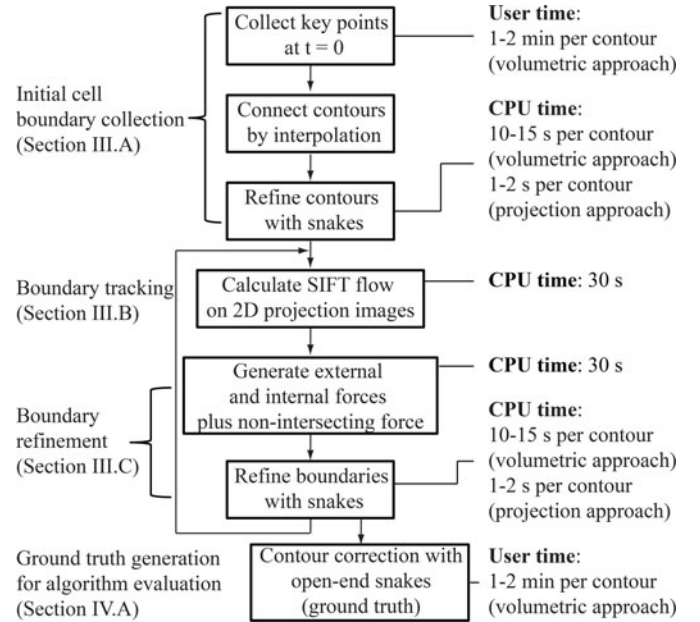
Collect key points at t = 0

User time: 1-2 min per contour (volumetric approach)

Initial cell boundary collection (Section III.A)

Connect contours by interpolation

CPU time: 10-15 s per contour (volumetric approach) 1-2 s per contour (projection approach)

Refine contours with snakes

Boundary tracking (Section III.B)

Calculate SIFT flow on 2D projection images

CPU time: 30 s

Generate external and internal forces plus non-intersecting force

CPU time: 30 s

Boundary refinement (Section III.C)

CPU time: 10-15 s per contour (volumetric approach) 1-2 s per contour (projection approach)

Refine boundaries with snakes

Ground truth generation for algorithm evaluation (Section IV.A)

Contour correction with open-end snakes (ground truth)

User time: 1-2 min per contour (volumetric approach)